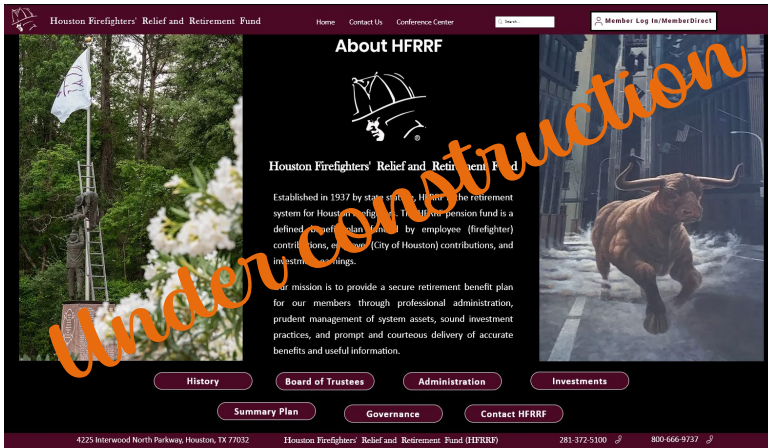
Houston Firefighters' Relief and Retirement Fund

Home Contact Us Conference Center

Search...

Member Log In/MemberDirect

About HFRRF

HFRRF

Houston Firefighters' Relief and Retirement Fund

Established in 1937 by state statute, HFRRF is the retirement system for Houston firefighters. The HFRRF pension fund is a defined benefit plan funded by employee (firefighter) contributions, employer (City of Houston) contributions, and investment earnings.

Our mission is to provide a secure retirement benefit plan for our members through professional administration, prudent management of system assets, sound investment practices, and prompt and courteous delivery of accurate benefits and useful information.

Under construction

History Board of Trustees Administration Investments

Summary Plan Governance Contact HFRRF

4225 Interwood North Parkway, Houston, TX 77032 Houston Firefighters' Relief and Retirement Fund (HFRRF) 281-372-5100 800-666-9737